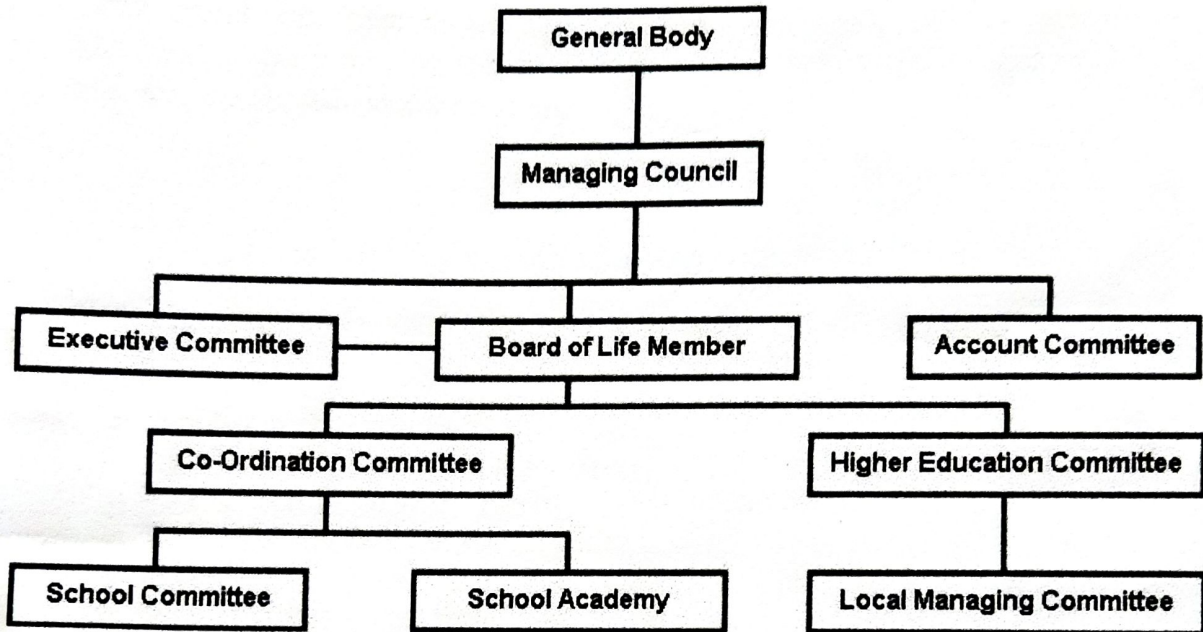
General Body

Managing Council

Executive Committee

Board of Life Member

Account Committee

Co-Ordination Committee

Higher Education Committee

School Committee

School Academy

Local Managing Committee